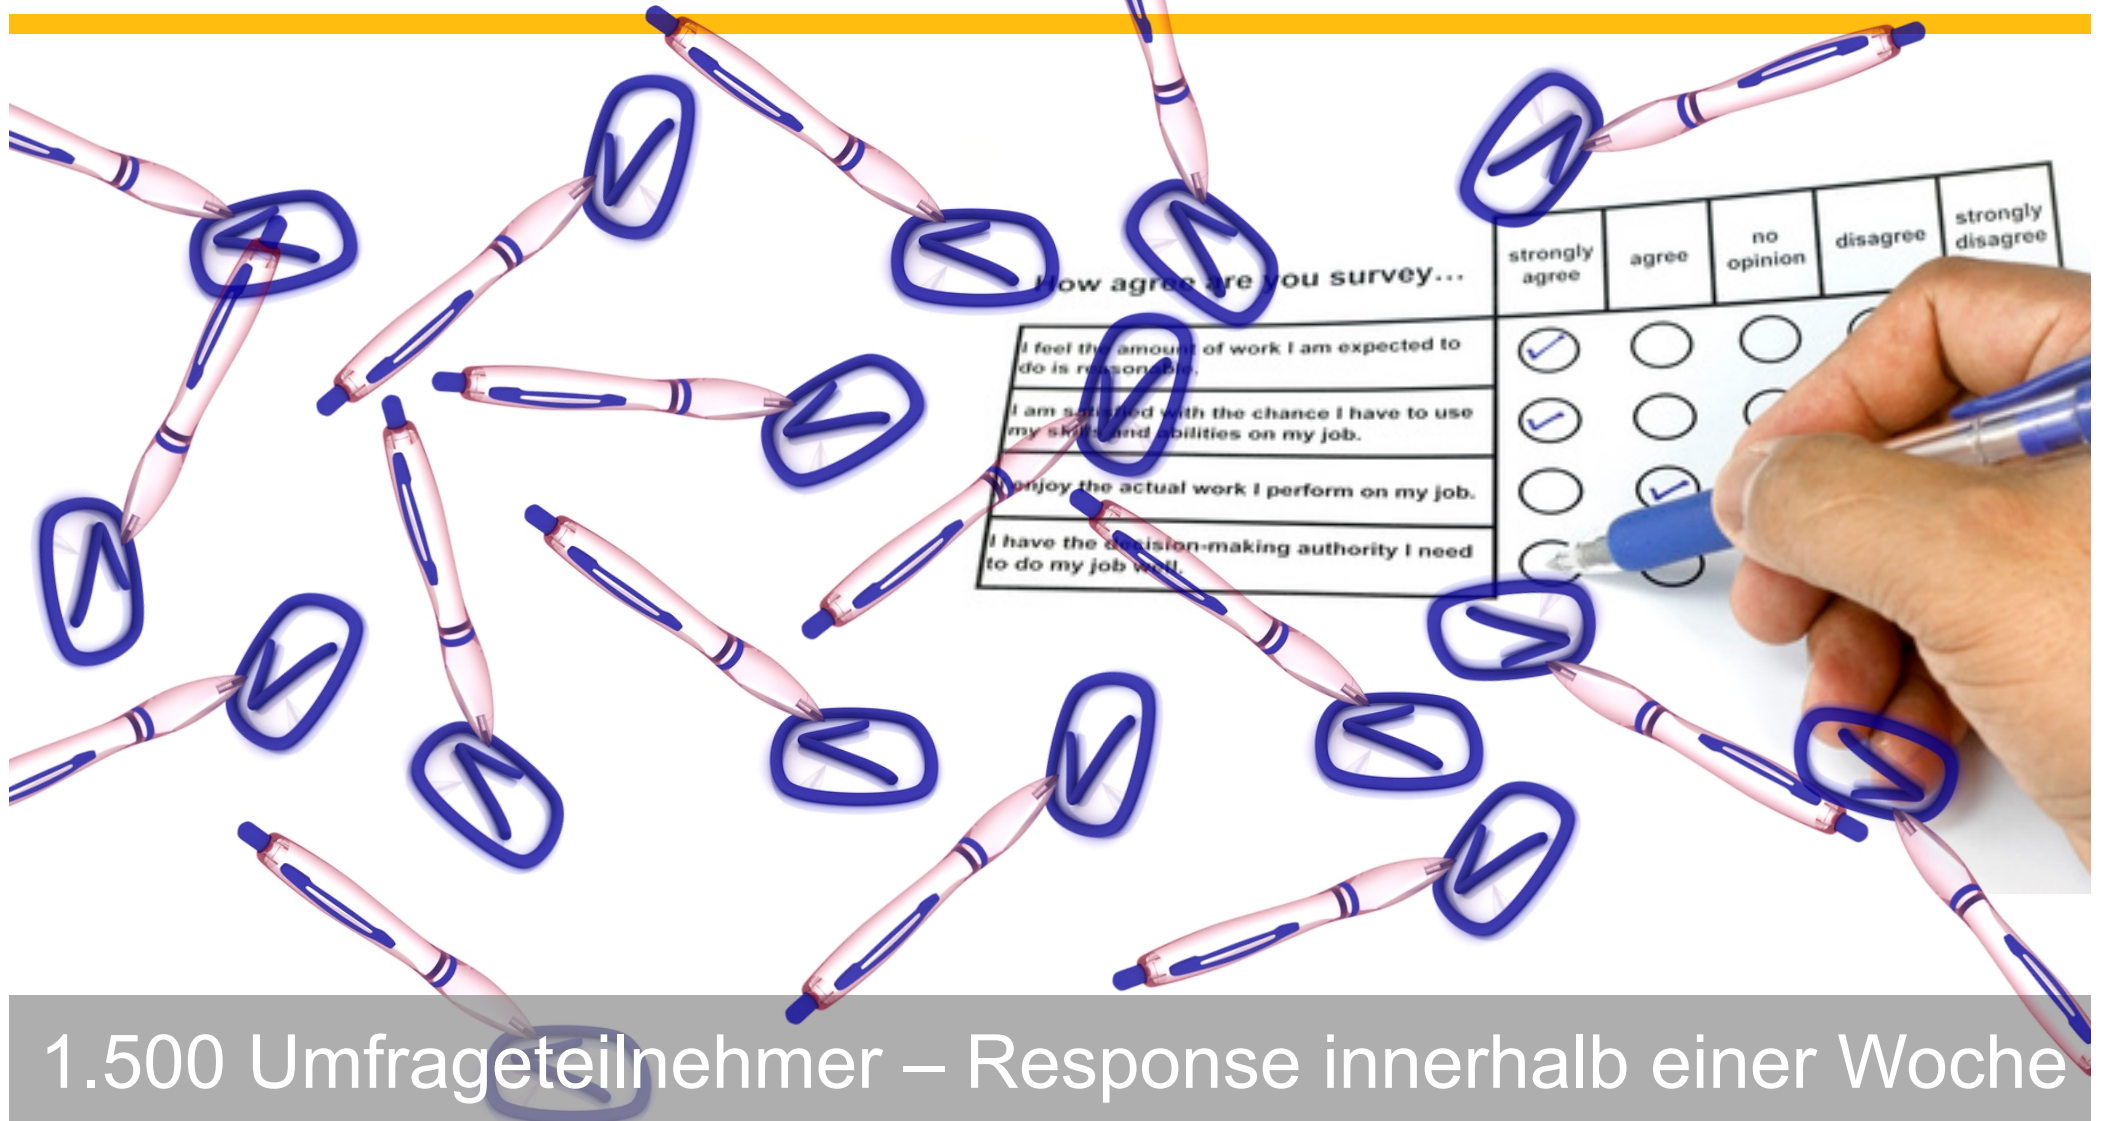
How agree are you survey...

| | strongly agree | agree | no opinion | disagree | strongly disagree |
|---|---|---|---|---|---|
| I feel the amount of work I am expected to do is reasonable. | | | | | |
| I am satisfied with the chance I have to use my skills and abilities on my job. | | | | | |
| I enjoy the actual work I perform on my job. | | | | | |
| I have the decision-making authority I need to do my job well. | | | | | |

1.500 Umfrageteilnehmer – Response innerhalb einer Woche